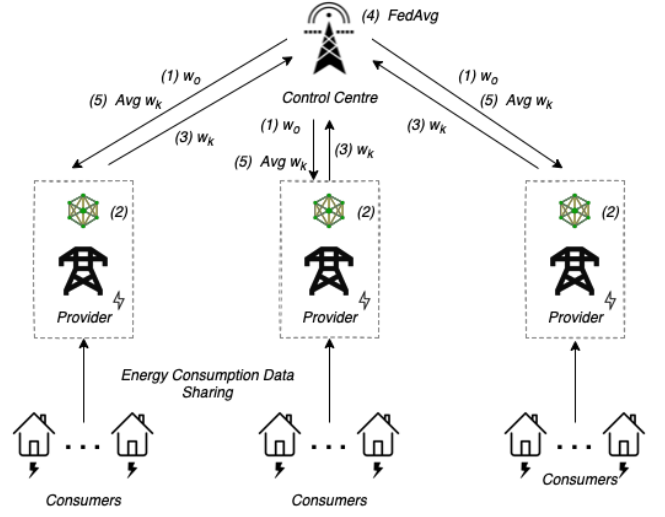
(4) FedAvg

(1) $w_o$

(5) Avg $w_k$

(3) $w_k$

Control Centre

(1) $w_o$

(5) Avg $w_k$

(3) $w_k$

(1) $w_o$

(5) Avg $w_k$

(3) $w_k$

(2)

Provider

(2)

Provider

(2)

Provider

Energy Consumption Data Sharing

. . .

Consumers

. . .

Consumers

. . .

Consumers